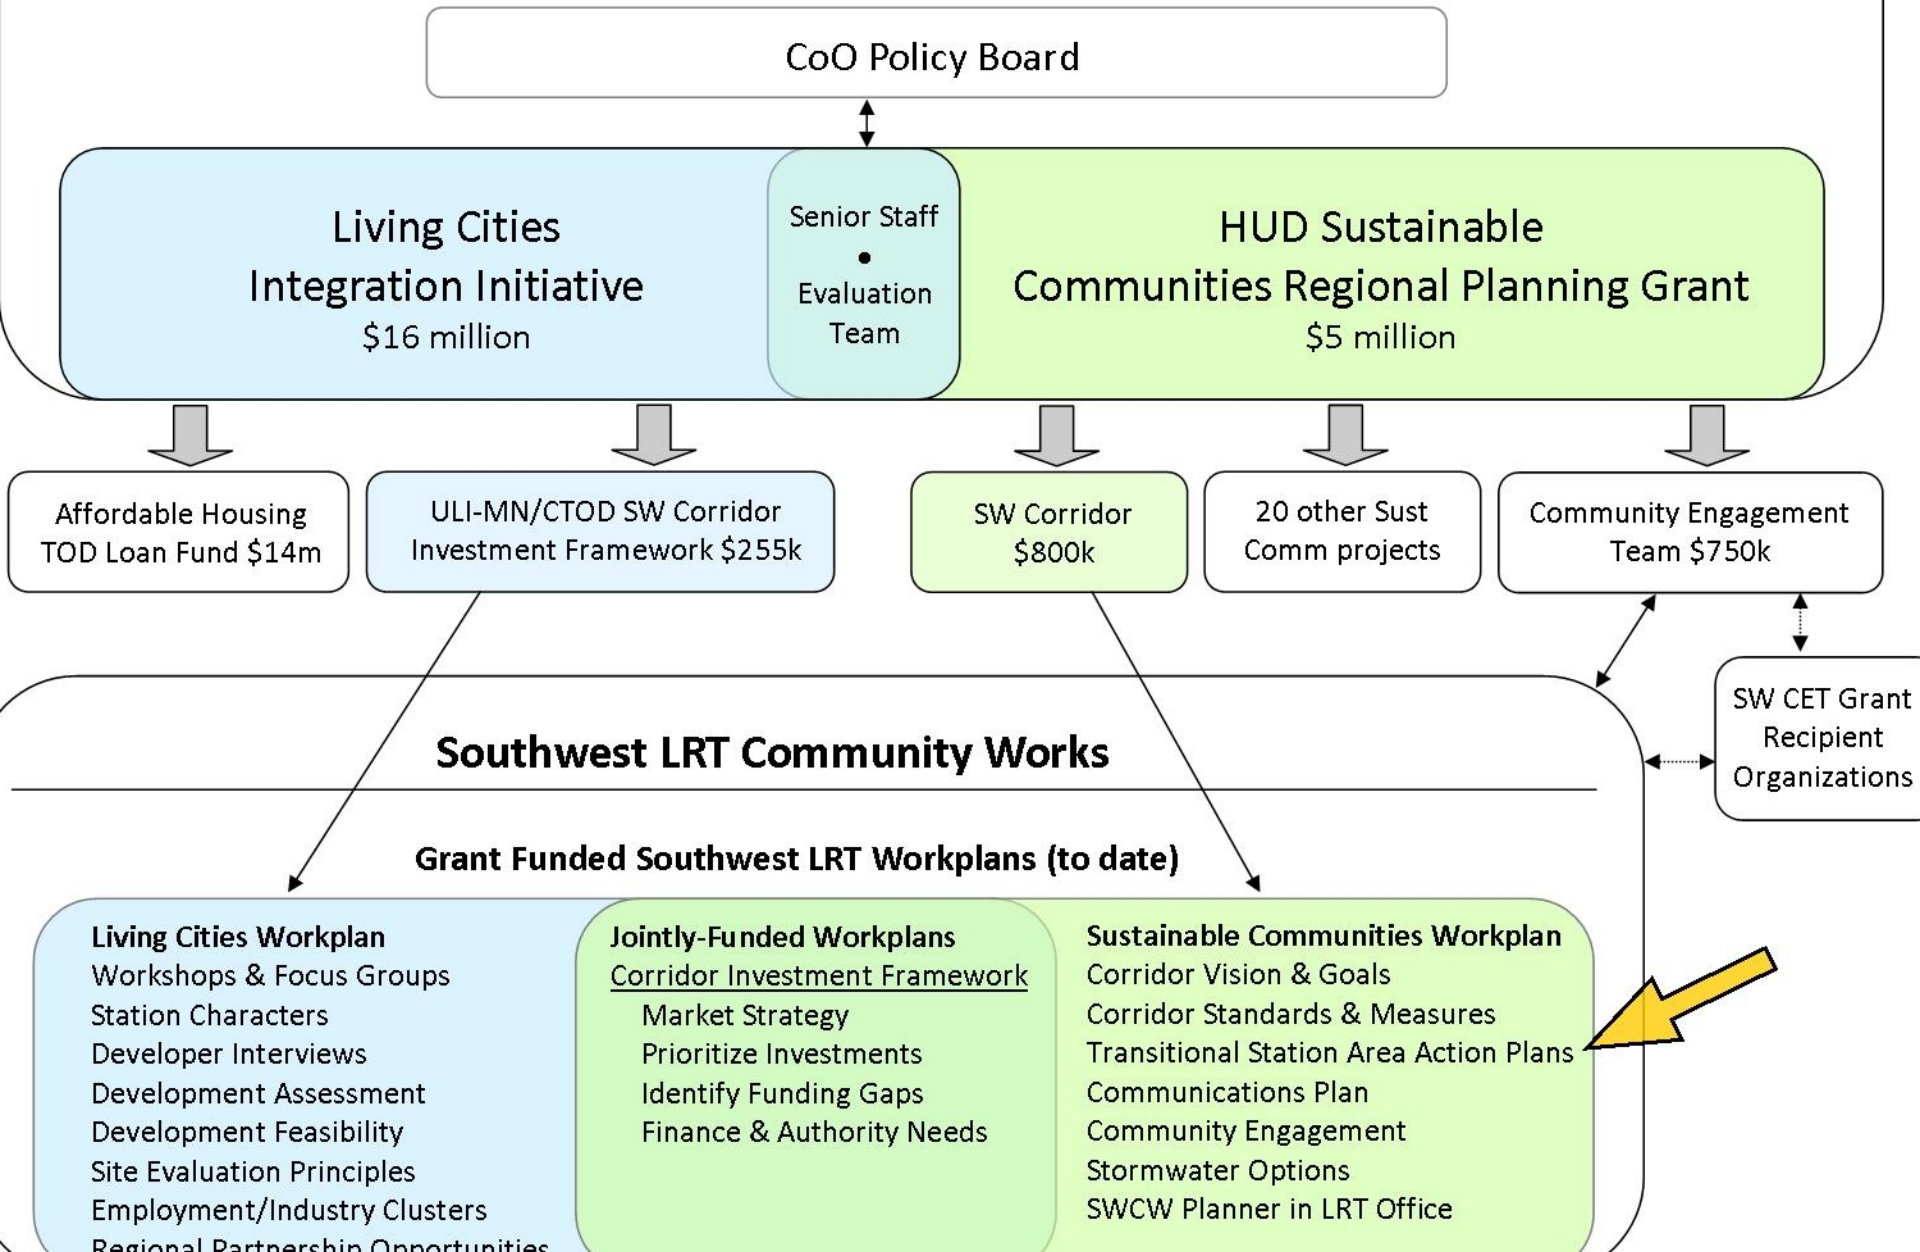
CoO Policy Board

Living Cities Integration Initiative
$16 million

Senior Staff
•
Evaluation Team

HUD Sustainable Communities Regional Planning Grant
$5 million

Affordable Housing TOD Loan Fund $14m

ULI-MN/CTOD SW Corridor Investment Framework $255k

SW Corridor $800k

20 other Sust Comm projects

Community Engagement Team $750k

SW CET Grant Recipient Organizations

Southwest LRT Community Works

Grant Funded Southwest LRT Workplans (to date)

Living Cities Workplan
Workshops & Focus Groups
Station Characters
Developer Interviews
Development Assessment
Development Feasibility
Site Evaluation Principles
Employment/Industry Clusters
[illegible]

Jointly-Funded Workplans
Corridor Investment Framework
Market Strategy
Prioritize Investments
Identify Funding Gaps
Finance & Authority Needs

Sustainable Communities Workplan
Corridor Vision & Goals
Corridor Standards & Measures
Transitional Station Area Action Plans
Communications Plan
Community Engagement
Stormwater Options
SWCW Planner in LRT Office